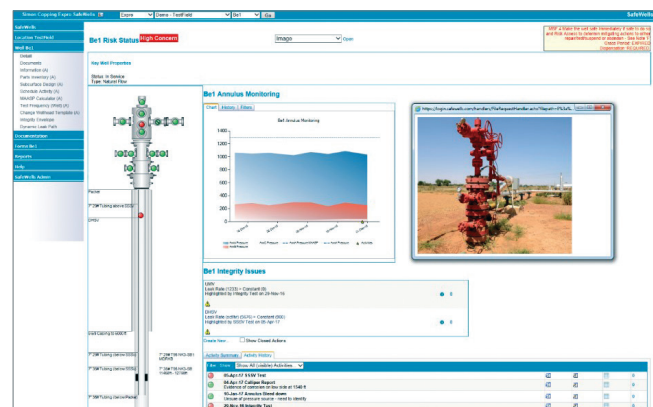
Simon Copping Expro SafeWells | Expro | Demo - TestField | Be1 | Go | SafeWells

SafeWells
Location: TestField
Well: Be1
Detail
Documents
Information (A)
Parts Inventory (A)
Failures (A)
Subsurface Design (A)
Schedule Activity (A)
MAASP Calculator (A)
Test Frequency (WHE) (A)
Change Wellhead Template (A)
Integrity Overview
Dynamic Leak Path
Documentation
Forms: Be1
Reports
Help
SafeWells Admin

Be1 Risk Status: High Concern

Image | Open

MRP: a Begin the well Safe Terminology if safe to do so and Assess to determine mitigating actions to adopt. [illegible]
Check Period: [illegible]
Dispensation: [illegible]

Key Well Properties
Status: In Service
Type: Natural Flow

Packer
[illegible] Tubing above SSSV
SSSV
Insert Tubing to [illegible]
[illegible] Tubing (below SSSV)
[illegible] Tubing (below SSSV)
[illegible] Tubing (below Packer)

Be1 Annulus Monitoring
Chart | History | Filters
Be1 Annulus Monitoring
1400
1200
1000
800
600
400
200
0

https://login.safewells.com/handlers/FileRequestHandler.ashx?fileparts=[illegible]

Be1 Integrity Issues
SSSV
Leak Rate (1233) = Constant (0)
Highlighted by Integrity Test on 29-Nov-16
0
SSSV
Leak Rate (cc/Min) (SCF) = Constant (0)
Highlighted by SSSV Test on 06-Apr-17
0
Create New | Show Closed Actions

Activity Summary | Activity History
Filter | Create | Show All (visible) Activities
05-Apr-17 SSSV Test
04-Apr-17 Caliper Report
Evidence of corrosion on tbg side at 1340 ft
03-Jan-17 Annulus Bleed down
Unusual of pressure source - need to identify
29-Nov-16 Integrity Test